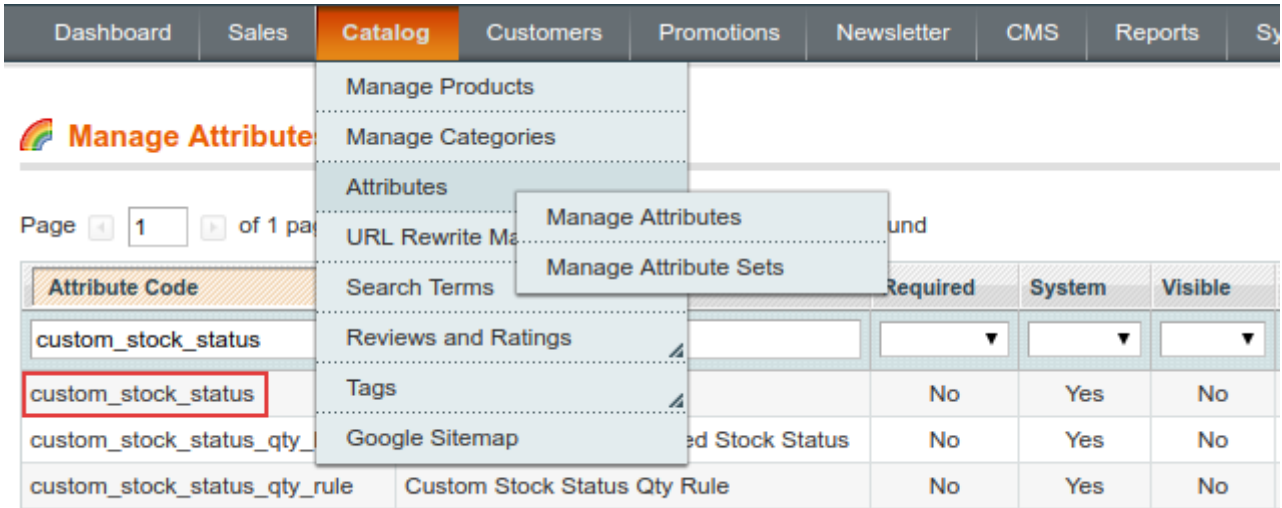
Dashboard Sales Catalog Customers Promotions Newsletter CMS Reports Sy

Manage Products
Manage Categories
Attributes
Manage Attributes
Manage Attribute Sets
URL Rewrite Ma
Search Terms
Reviews and Ratings
Tags
Google Sitemap

Manage Attribute

Page 1 of 1 pa und

| Attribute Code | | Required | System | Visible |
|---|---|---|---|---|
| custom_stock_status | | | | |
| custom_stock_status | | No | Yes | No |
| custom_stock_status_qty_ | ed Stock Status | No | Yes | No |
| custom_stock_status_qty_rule | Custom Stock Status Qty Rule | No | Yes | No |